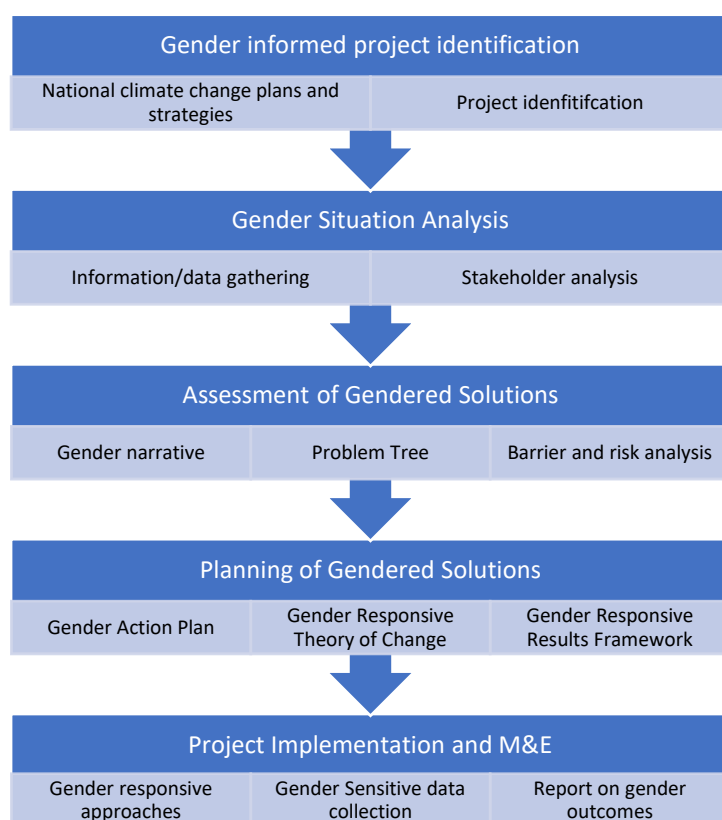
Gender informed project identification

National climate change plans and strategies

Project idenfitifcation

Gender Situation Analysis

Information/data gathering

Stakeholder analysis

Assessment of Gendered Solutions

Gender narrative

Problem Tree

Barrier and risk analysis

Planning of Gendered Solutions

Gender Action Plan

Gender Responsive Theory of Change

Gender Responsive Results Framework

Project Implementation and M&E

Gender responsive approaches

Gender Sensitive data collection

Report on gender outcomes